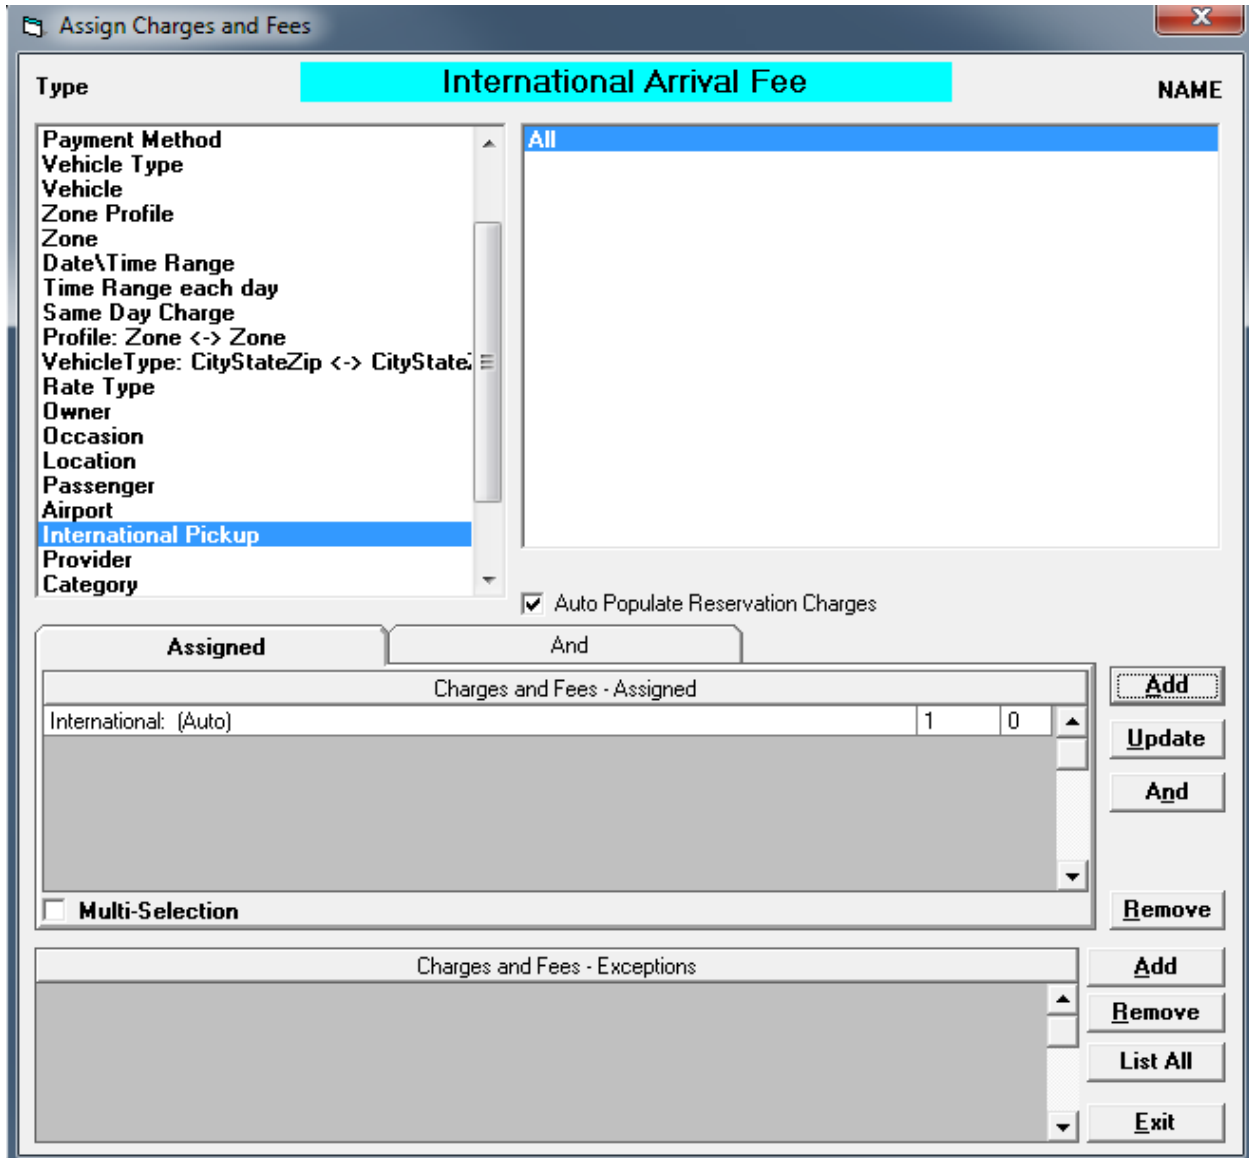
Assign Charges and Fees

Type

International Arrival Fee

NAME

Payment Method
Vehicle Type
Vehicle
Zone Profile
Zone
Date\Time Range
Time Range each day
Same Day Charge
Profile: Zone <-> Zone
VehicleType: CityStateZip <-> CityState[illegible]
Rate Type
Owner
Occasion
Location
Passenger
Airport
International Pickup
Provider
Category

All

Auto Populate Reservation Charges

Assigned

And

Charges and Fees - Assigned

| International: (Auto) | 1 | 0 |
|---|---|---|

Multi-Selection

Add

Update

And

Remove

Charges and Fees - Exceptions

Add

Remove

List All

Exit